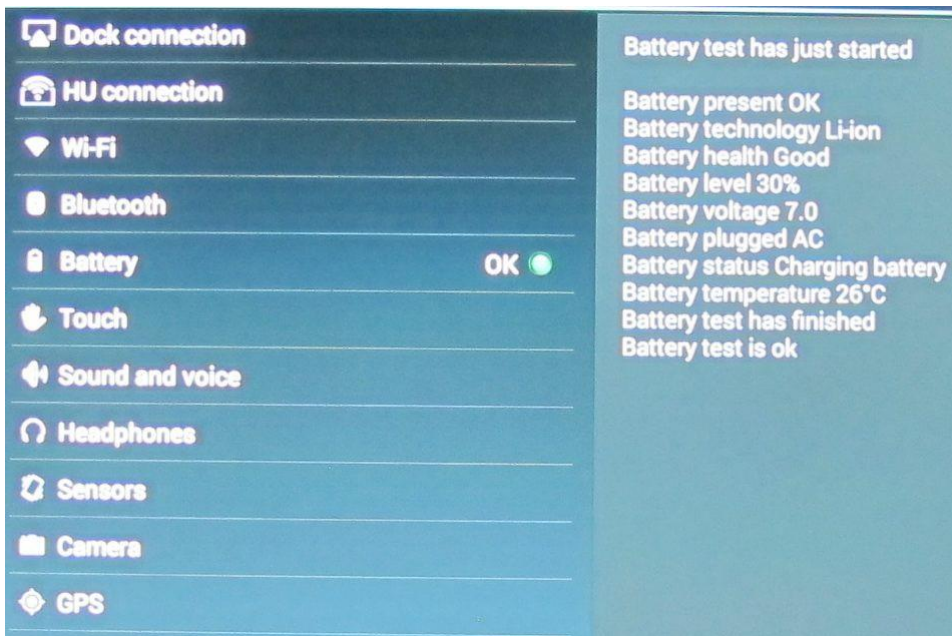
Dock connection

HU connection

Wi-Fi

Bluetooth

Battery OK

Touch

Sound and voice

Headphones

Sensors

Camera

GPS

Battery test has just started

Battery present OK
Battery technology Li-ion
Battery health Good
Battery level 30%
Battery voltage 7.0
Battery plugged AC
Battery status Charging battery
Battery temperature 26°C
Battery test has finished
Battery test is ok